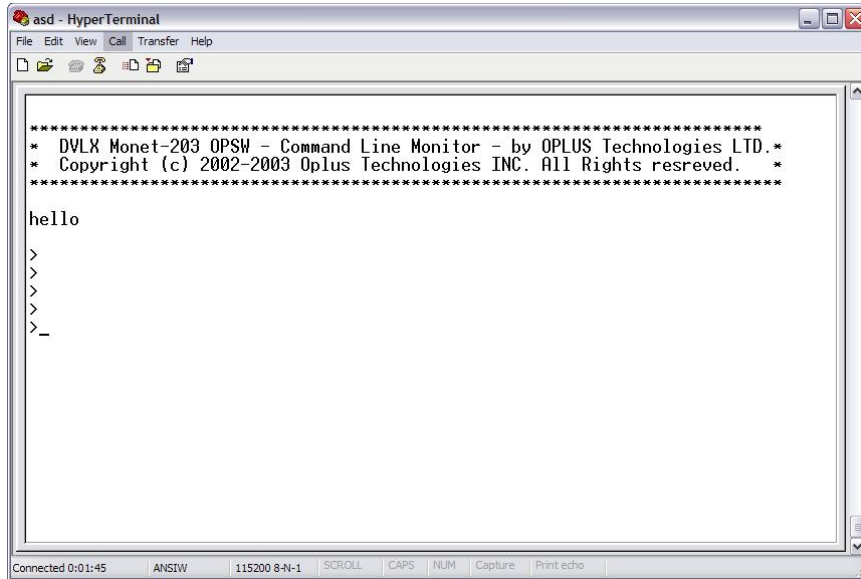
asd - HyperTerminal

File Edit View Call Transfer Help

*************************************************************************
* DVLX Monet-203 OPSW - Command Line Monitor - by OPLUS Technologies LTD.*
* Copyright (c) 2002-2003 Oplus Technologies INC. All Rights resreved. *
*************************************************************************

hello

>
>
>
>
>_

Connected 0:01:45 ANSIW 115200 8-N-1 SCROLL CAPS NUM Capture Print echo